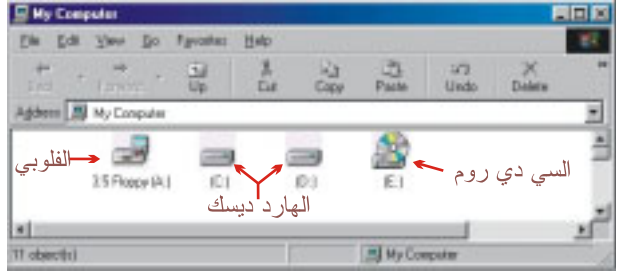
My Computer

File Edit View Go Favorites Help

Back Forward Up Cut Copy Paste Undo Delete

Address My Computer

الفلوبي
3.5 Floppy (A:)
(C:)
(D:)
(E:)
السي دي روم
الهارد ديسك

11 object(s)
My Computer